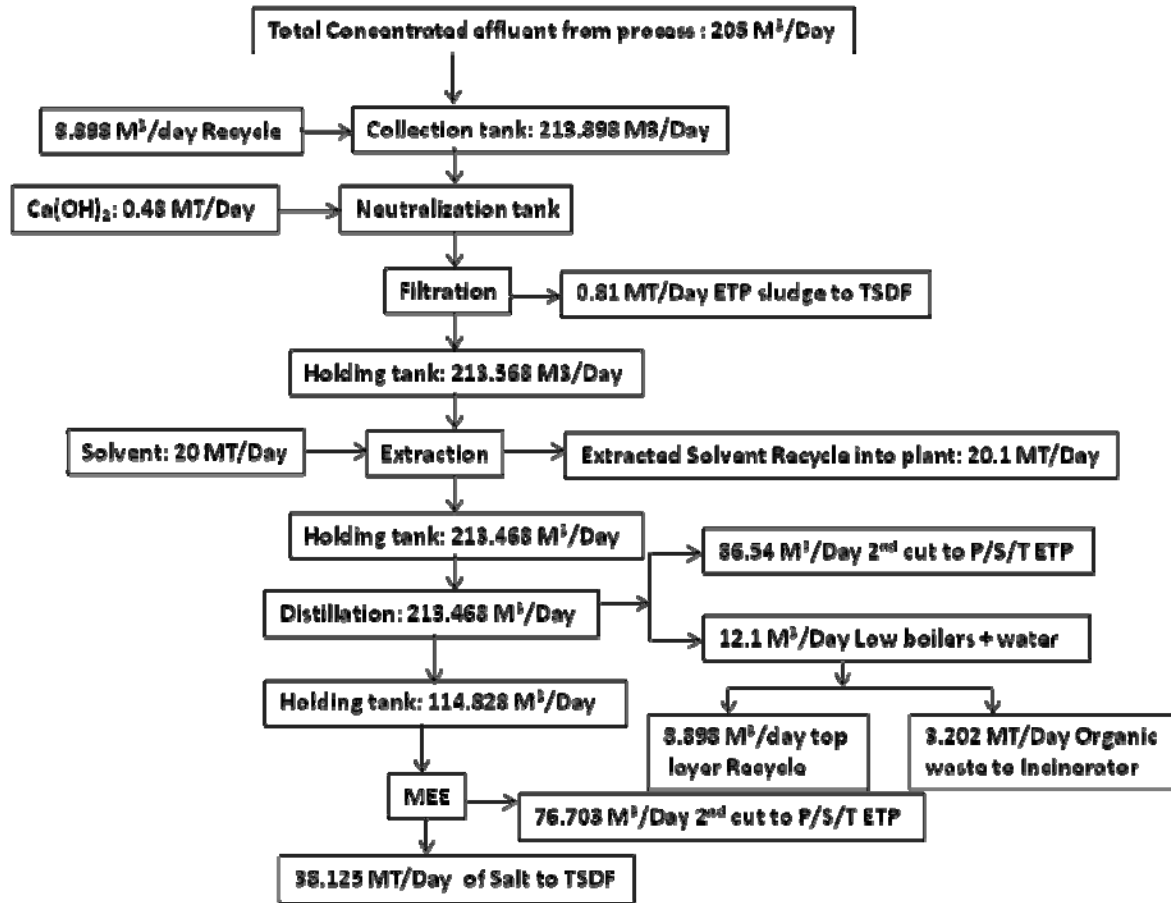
Total Concentrated effluent from process : 205 M$^3$/Day

8.898 M$^3$/day Recycle

Collection tank: 213.898 M3/Day

$Ca(OH)_2$: 0.48 MT/Day

Neutralization tank

Filtration

0.81 MT/Day ETP sludge to TSDF

Holding tank: 213.568 M3/Day

Solvent: 20 MT/Day

Extraction

Extracted Solvent Recycle into plant: 20.1 MT/Day

Holding tank: 213.468 M$^3$/Day

86.54 M$^3$/Day 2$^{nd}$ cut to P/S/T ETP

Distillation: 213.468 M$^3$/Day

12.1 M$^3$/Day Low boilers + water

Holding tank: 114.828 M$^3$/Day

8.898 M$^3$/day top layer Recycle

3.202 MT/Day Organic waste to incinerator

MEE

76.703 M$^3$/Day 2$^{nd}$ cut to P/S/T ETP

38.125 MT/Day of Salt to TSDF